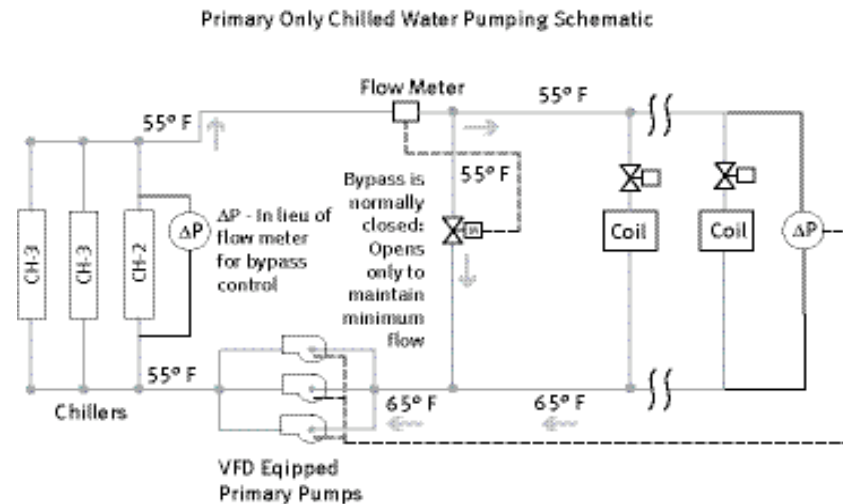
Primary Only Chilled Water Pumping Schematic

Flow Meter

55° F

55° F

55° F

CH-3

CH-3

CH-2

ΔP

ΔP - In lieu of flow meter for bypass control

Bypass is normally closed: Opens only to maintain minimum flow

Coil

Coil

ΔP

55° F

65° F

65° F

Chillers

VFD Eqipped Primary Pumps